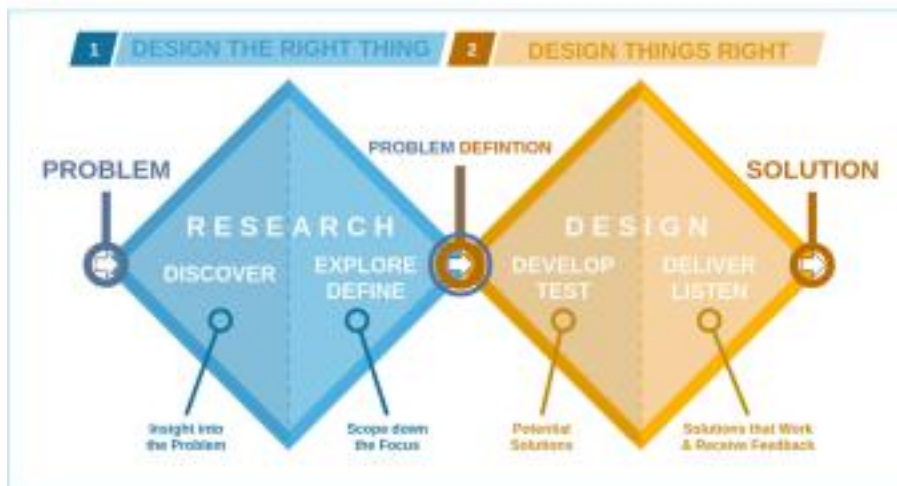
1 DESIGN THE RIGHT THING

2 DESIGN THINGS RIGHT

PROBLEM

PROBLEM DEFINTION

SOLUTION

RESEARCH

DISCOVER

EXPLORE DEFINE

DESIGN

DEVELOP TEST

DELIVER LISTEN

Insight into the Problem

Scope down the Focus

Potential Solutions

Solutions that Work & Receive Feedback